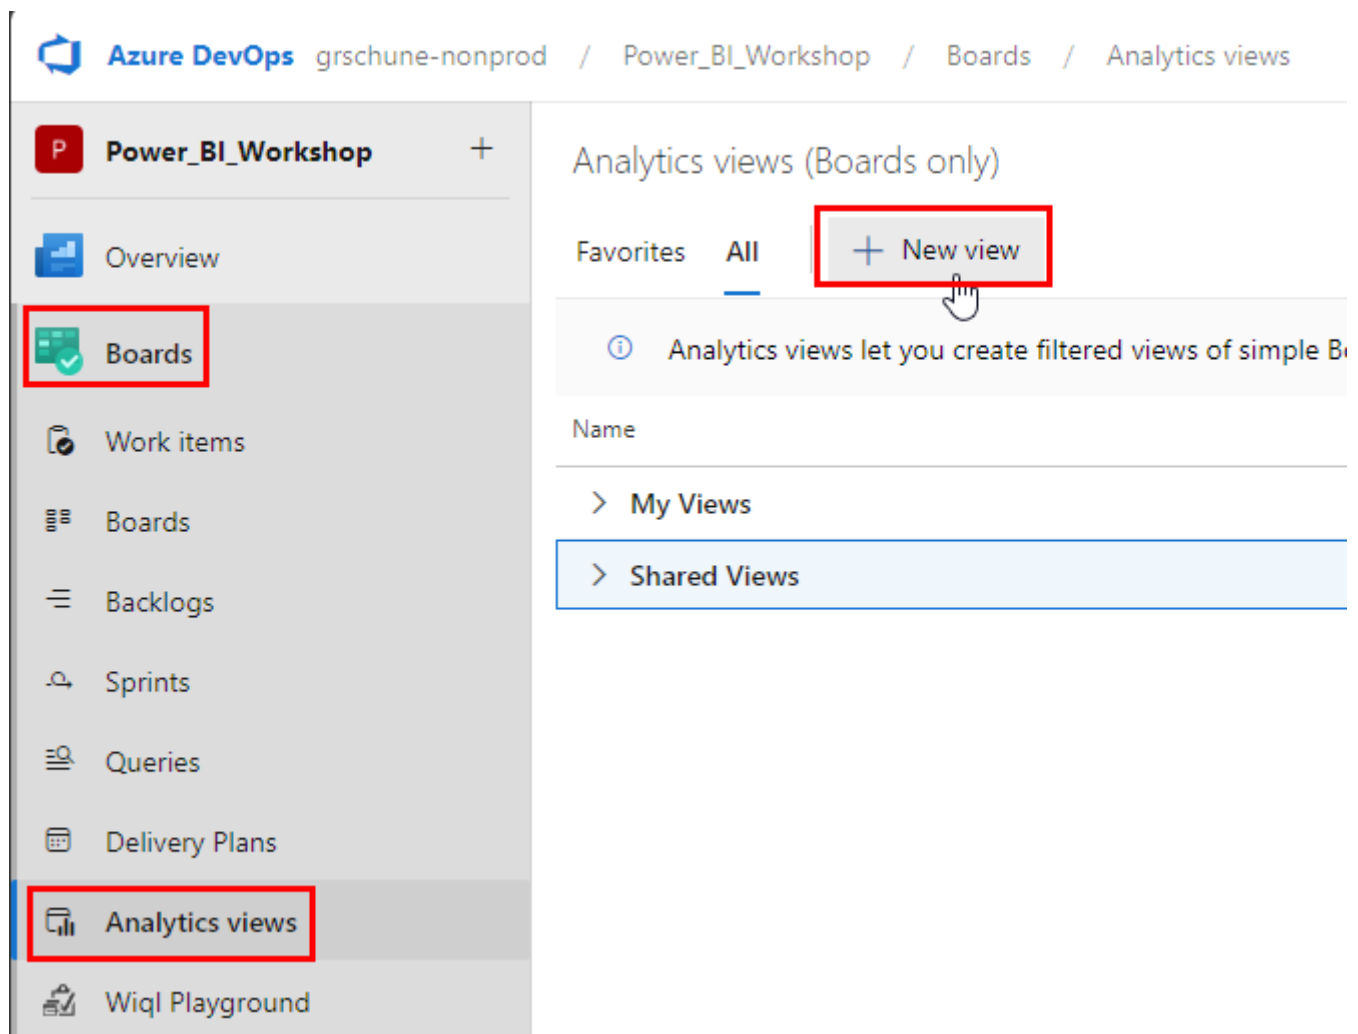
Azure DevOps grschune-nonprod / Power_BI_Workshop / Boards / Analytics views

P Power_BI_Workshop +

Overview

Boards

Work items

Boards

Backlogs

Sprints

Queries

Delivery Plans

Analytics views

Wiql Playground

Analytics views (Boards only)

Favorites All + New view

Analytics views let you create filtered views of simple B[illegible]

Name

My Views

Shared Views